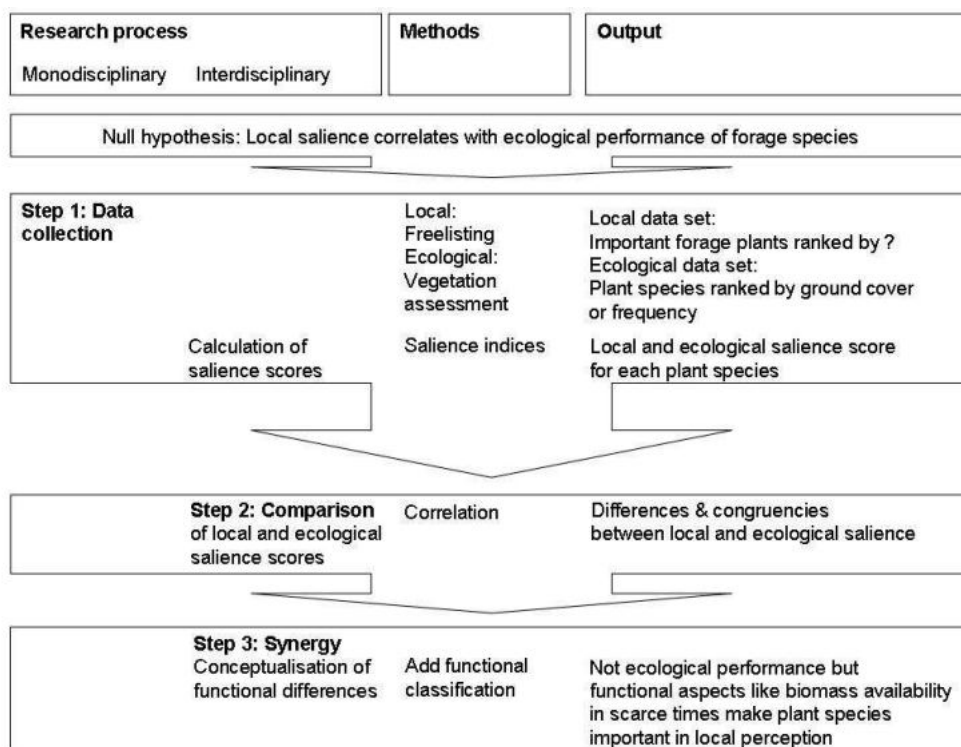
| Research process | | Methods | Output |
|---|---|---|---|
| Monodisciplinary | Interdisciplinary | | |

Null hypothesis: Local salience correlates with ecological performance of forage species

| Research process | | Methods | Output |
|---|---|---|---|
| Step 1: Data collection | | Local: Freelisting Ecological: Vegetation assessment | Local data set: Important forage plants ranked by ? Ecological data set: Plant species ranked by ground cover or frequency |
| | Calculation of salience scores | Salience indices | Local and ecological salience score for each plant species |
| | Step 2: Comparison of local and ecological salience scores | Correlation | Differences & congruencies between local and ecological salience |
| | Step 3: Synergy Conceptualisation of functional differences | Add functional classification | Not ecological performance but functional aspects like biomass availability in scarce times make plant species important in local perception |